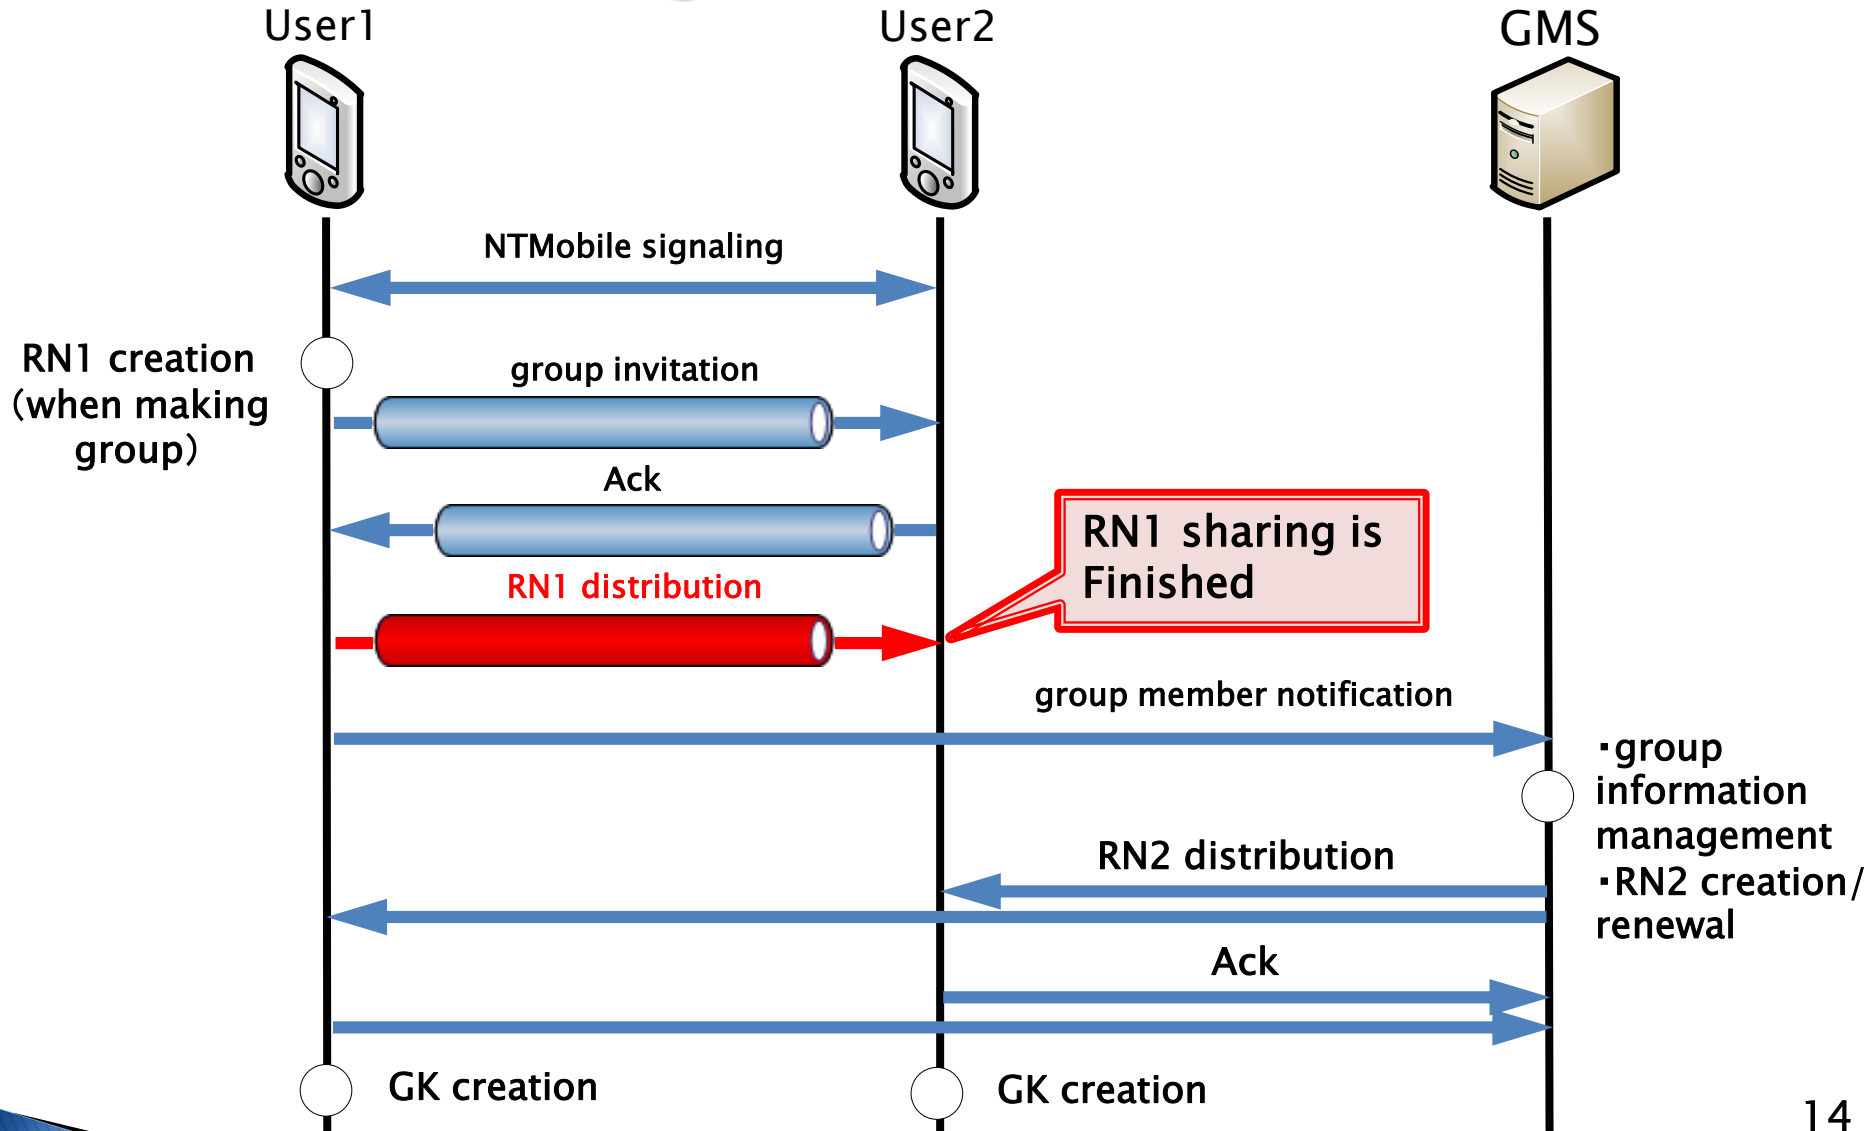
User1

User2

GMS

NTMobile signaling

RN1 creation (when making group)

group invitation

Ack

RN1 sharing is Finished

RN1 distribution

group member notification

・group information management
・RN2 creation/ renewal

RN2 distribution

Ack

GK creation

GK creation

14